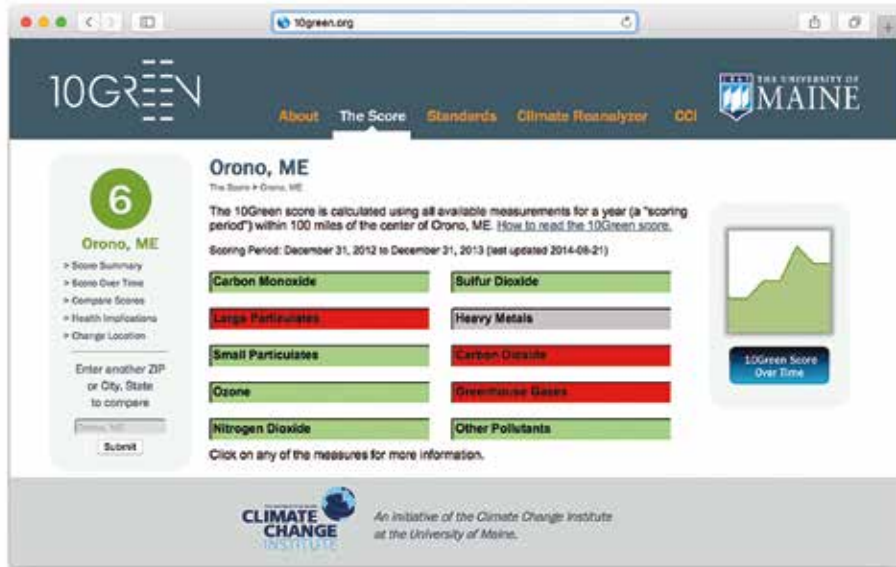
10green.org

10GREEN

About The Score Standards Climate Reanalyzer CCI

THE UNIVERSITY OF MAINE

6

Orono, ME

> Score Summary
> Score Over Time
> Compare Scores
> Health Implications
> Change Location

Enter another ZIP or City, State to compare

Orono, ME

Submit

Orono, ME

The Score > Orono, ME

The 10Green score is calculated using all available measurements for a year (a "scoring period") within 100 miles of the center of Orono, ME. How to read the 10Green score.

Scoring Period: December 31, 2012 to December 31, 2013 (last updated 2014-08-21)

Carbon Monoxide

Sulfur Dioxide

Large Particulates

Heavy Metals

Small Particulates

Carbon Dioxide

Ozone

Greenhouse Gases

Nitrogen Dioxide

Other Pollutants

Click on any of the measures for more information.

10Green Score Over Time

CLIMATE CHANGE INSTITUTE

An initiative of the Climate Change Institute at the University of Maine.